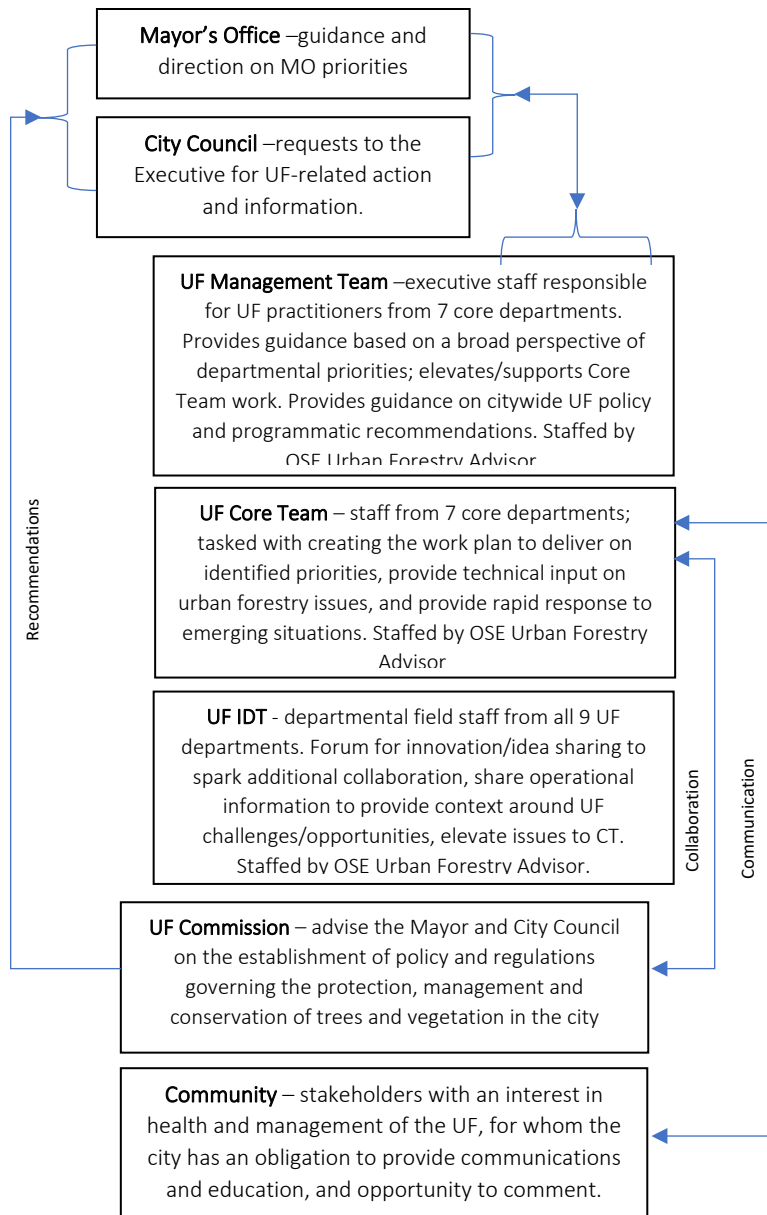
Mayor's Office –guidance and direction on MO priorities

City Council –requests to the Executive for UF-related action and information.

UF Management Team –executive staff responsible for UF practitioners from 7 core departments. Provides guidance based on a broad perspective of departmental priorities; elevates/supports Core Team work. Provides guidance on citywide UF policy and programmatic recommendations. Staffed by OSE Urban Forestry Advisor

UF Core Team – staff from 7 core departments; tasked with creating the work plan to deliver on identified priorities, provide technical input on urban forestry issues, and provide rapid response to emerging situations. Staffed by OSE Urban Forestry Advisor

UF IDT - departmental field staff from all 9 UF departments. Forum for innovation/idea sharing to spark additional collaboration, share operational information to provide context around UF challenges/opportunities, elevate issues to CT. Staffed by OSE Urban Forestry Advisor.

Recommendations

Collaboration

Communication

UF Commission – advise the Mayor and City Council on the establishment of policy and regulations governing the protection, management and conservation of trees and vegetation in the city

Community – stakeholders with an interest in health and management of the UF, for whom the city has an obligation to provide communications and education, and opportunity to comment.